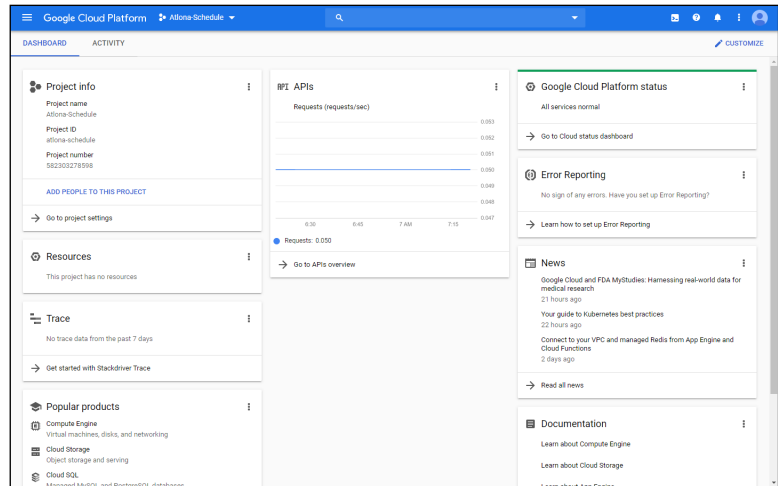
Google Cloud Platform Atlona-Schedule

DASHBOARD ACTIVITY CUSTOMIZE

Project info
Project name
Atlona-Schedule
Project ID
atlona-schedule
Project number
582303278598
ADD PEOPLE TO THIS PROJECT
→ Go to project settings

Resources
This project has no resources

Trace
No trace data from the past 7 days
→ Get started with Stackdriver Trace

Popular products
Compute Engine
Virtual machines, disks, and networking
Cloud Storage
Object storage and serving
Cloud SQL
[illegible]

API APIs
Requests (requests/sec)
0.053
0.052
0.051
0.050
0.049
0.048
0.047
6:30 6:45 7 AM 7:15
Requests: 0.050
→ Go to APIs overview

Google Cloud Platform status
All services normal
→ Go to Cloud status dashboard

Error Reporting
No sign of any errors. Have you set up Error Reporting?
→ Learn how to set up Error Reporting

News
Google Cloud and FDA MyStudies: Harnessing real-world data for medical research
21 hours ago
Your guide to Kubernetes best practices
22 hours ago
Connect to your VPC and managed Redis from App Engine and Cloud Functions
2 days ago
→ Read all news

Documentation
Learn about Compute Engine
Learn about Cloud Storage
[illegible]